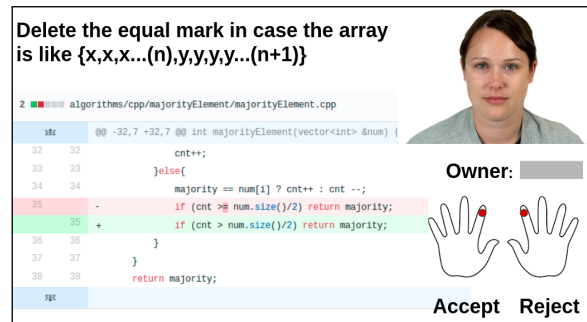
Delete the equal mark in case the array is like {x,x,x...(n),y,y,y,y...(n+1)}

2 algorithms/cpp/majorityElement/majorityElement.cpp

| | | |
|---|---|---|
| | | @@ -32,7 +32,7 @@ int majorityElement(vector<int> &num) { |
| 32 | 32 | cnt++; |
| 33 | 33 | }else{ |
| 34 | 34 | majority == num[i] ? cnt++ : cnt --; |
| 35 | | - if (cnt >= num.size()/2) return majority; |
| | 35 | + if (cnt > num.size()/2) return majority; |
| 36 | 36 | } |
| 37 | 37 | } |
| 38 | 38 | return majority; |

Owner:

Accept Reject